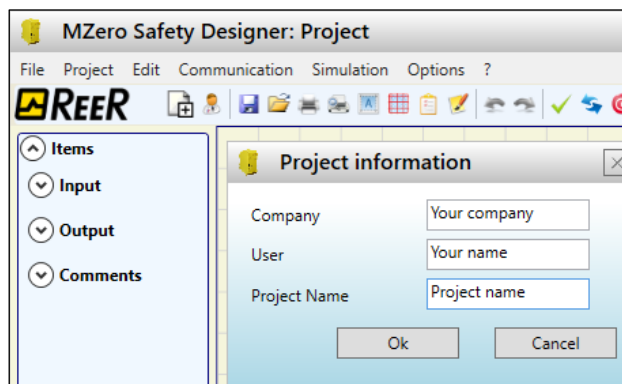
MZero Safety Designer: Project

File Project Edit Communication Simulation Options ?

REER

Items
Input
Output
Comments

Project information

Company
Your company
User
Your name
Project Name
Project name

Ok
Cancel